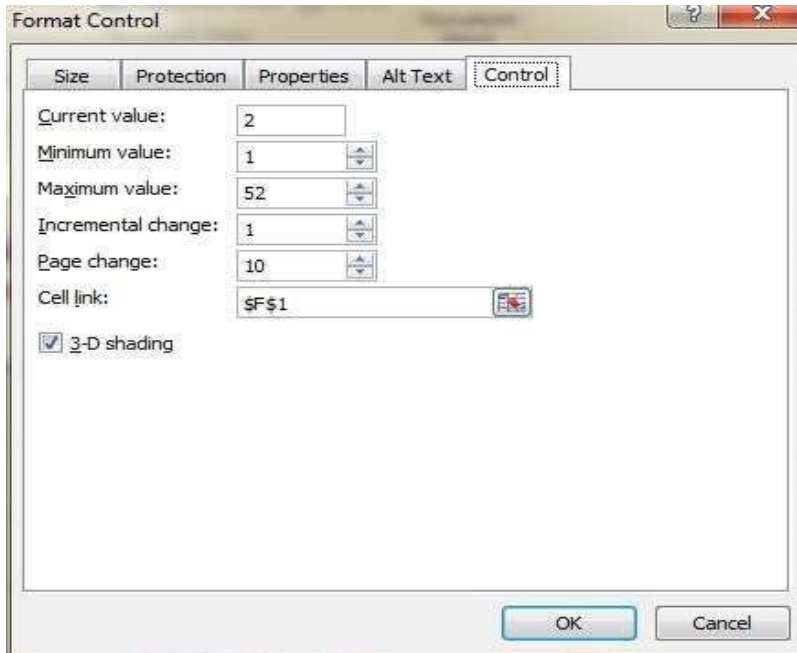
Format Control

?

X

Size

Protection

Properties

Alt Text

Control

Current value: 2

Minimum value: 1

Maximum value: 52

Incremental change: 1

Page change: 10

Cell link: $F$1

3-D shading

OK

Cancel